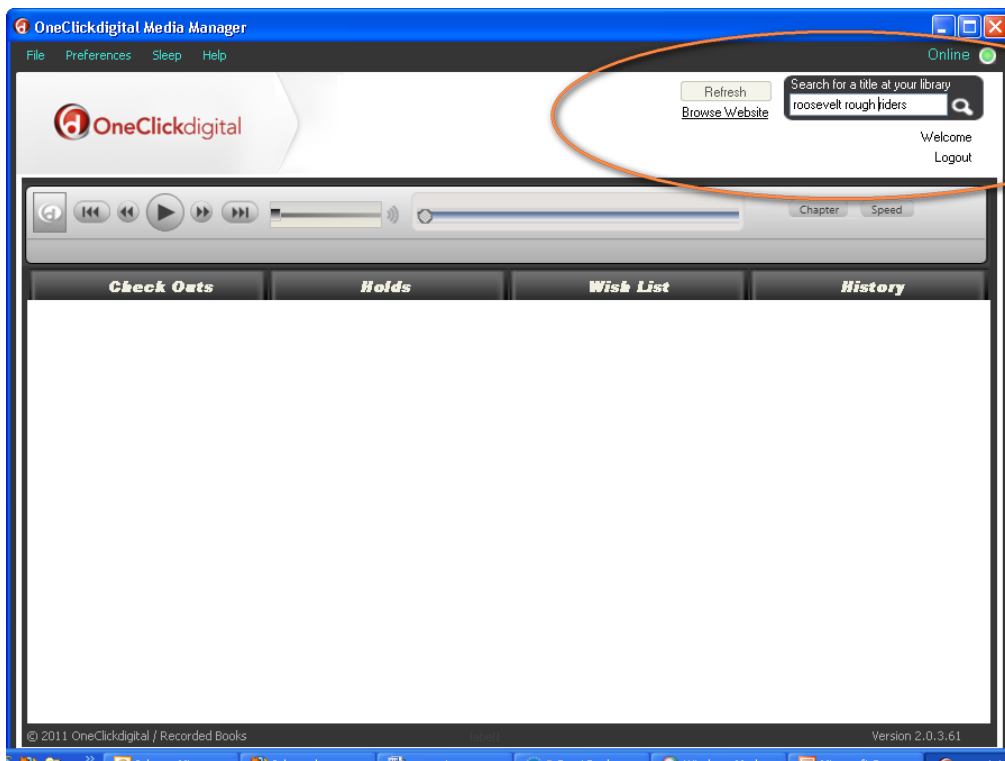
OneClickdigital Media Manager

File Preferences Sleep Help

Online

OneClickdigital

Refresh
Browse Website

Search for a title at your library
roosevelt rough riders

Welcome
Logout

Chapter Speed

Check Outs
Holds
Wish List
History

© 2011 OneClickdigital / Recorded Books
label1
Version 2.0.3.61